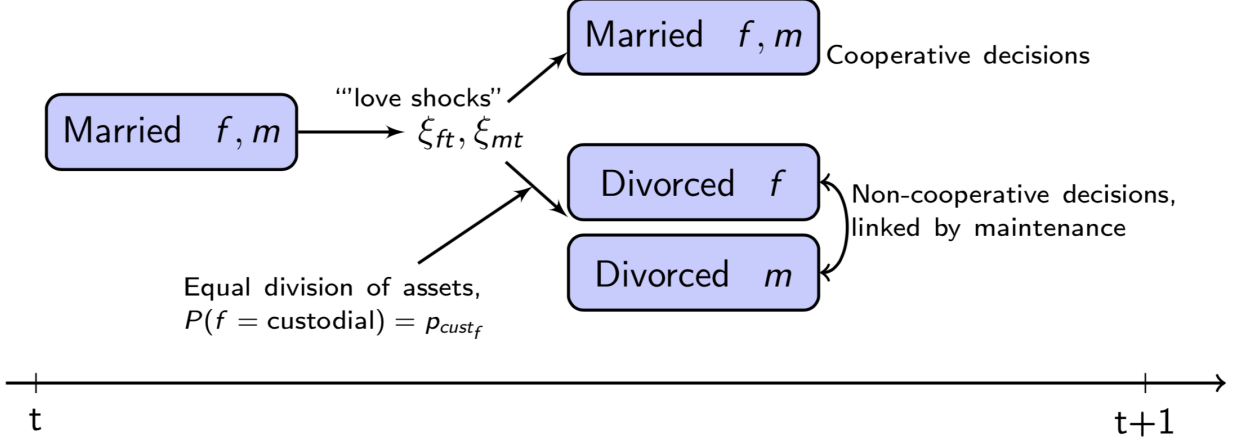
Married $f, m$

"'love shocks"
$\xi_{ft}, \xi_{mt}$

Married $f, m$

Cooperative decisions

Divorced $f$

Divorced $m$

Non-cooperative decisions, linked by maintenance

Equal division of assets,
$P(f = \text{custodial}) = p_{cust_f}$

t

t+1